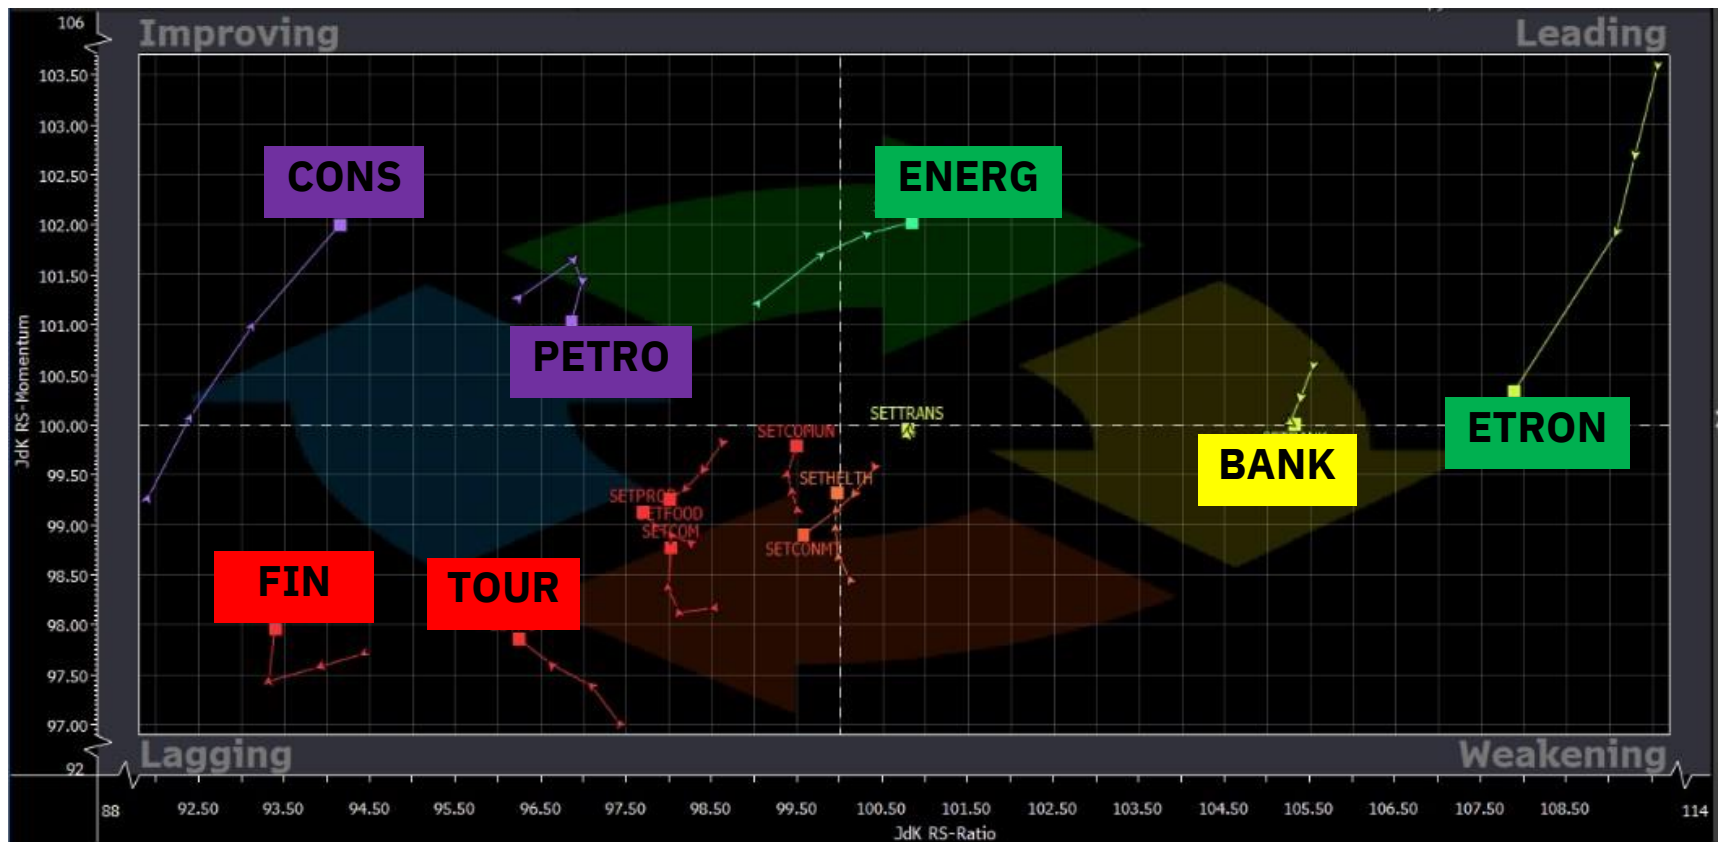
106

Improving

Leading

103.50
103.00
102.50
102.00
101.50
101.00
100.50
100.00
99.50
99.00
98.50
98.00
97.50
97.00

92

JdK RS-Momentum

CONS

ENERG

PETRO

SETTRANS

SETCOMUN

SETHELTH

SETPROP

SETFOOD

SETCOM

SETCONMT

BANK

ETRON

FIN

TOUR

Lagging

Weakening

88
92.50
93.50
94.50
95.50
96.50
97.50
98.50
99.50
100.50
101.50
102.50
103.50
104.50
105.50
106.50
107.50
108.50
114

JdK RS-Ratio